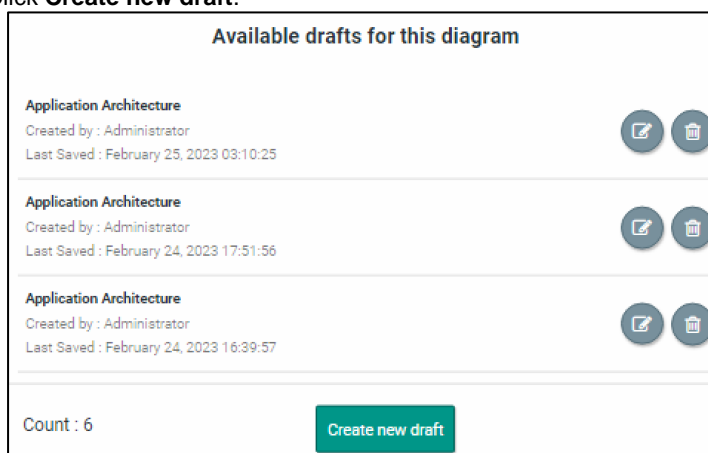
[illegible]lick **Create new draft**.

Available drafts for this diagram

Application Architecture
Created by : Administrator
Last Saved : February 25, 2023 03:10:25

Application Architecture
Created by : Administrator
Last Saved : February 24, 2023 17:51:56

Application Architecture
Created by : Administrator
Last Saved : February 24, 2023 16:39:57

Count : 6

Create new draft